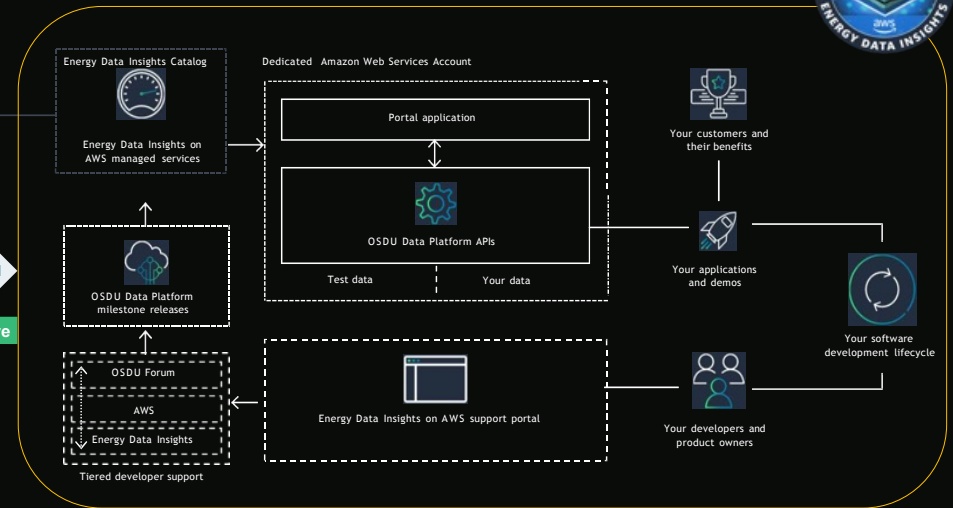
ENERGY DATA INSIGHTS
aws

Energy Data Insights Catalog

Energy Data Insights on AWS managed services

Dedicated Amazon Web Services Account

Portal application

OSDU Data Platform APIs

Test data

Your data

Your customers and their benefits

Your applications and demos

Your software development lifecycle

OSDU Data Platform milestone releases

e

OSDU Forum

AWS

Energy Data Insights

Tiered developer support

Energy Data Insights on AWS support portal

Your developers and product owners